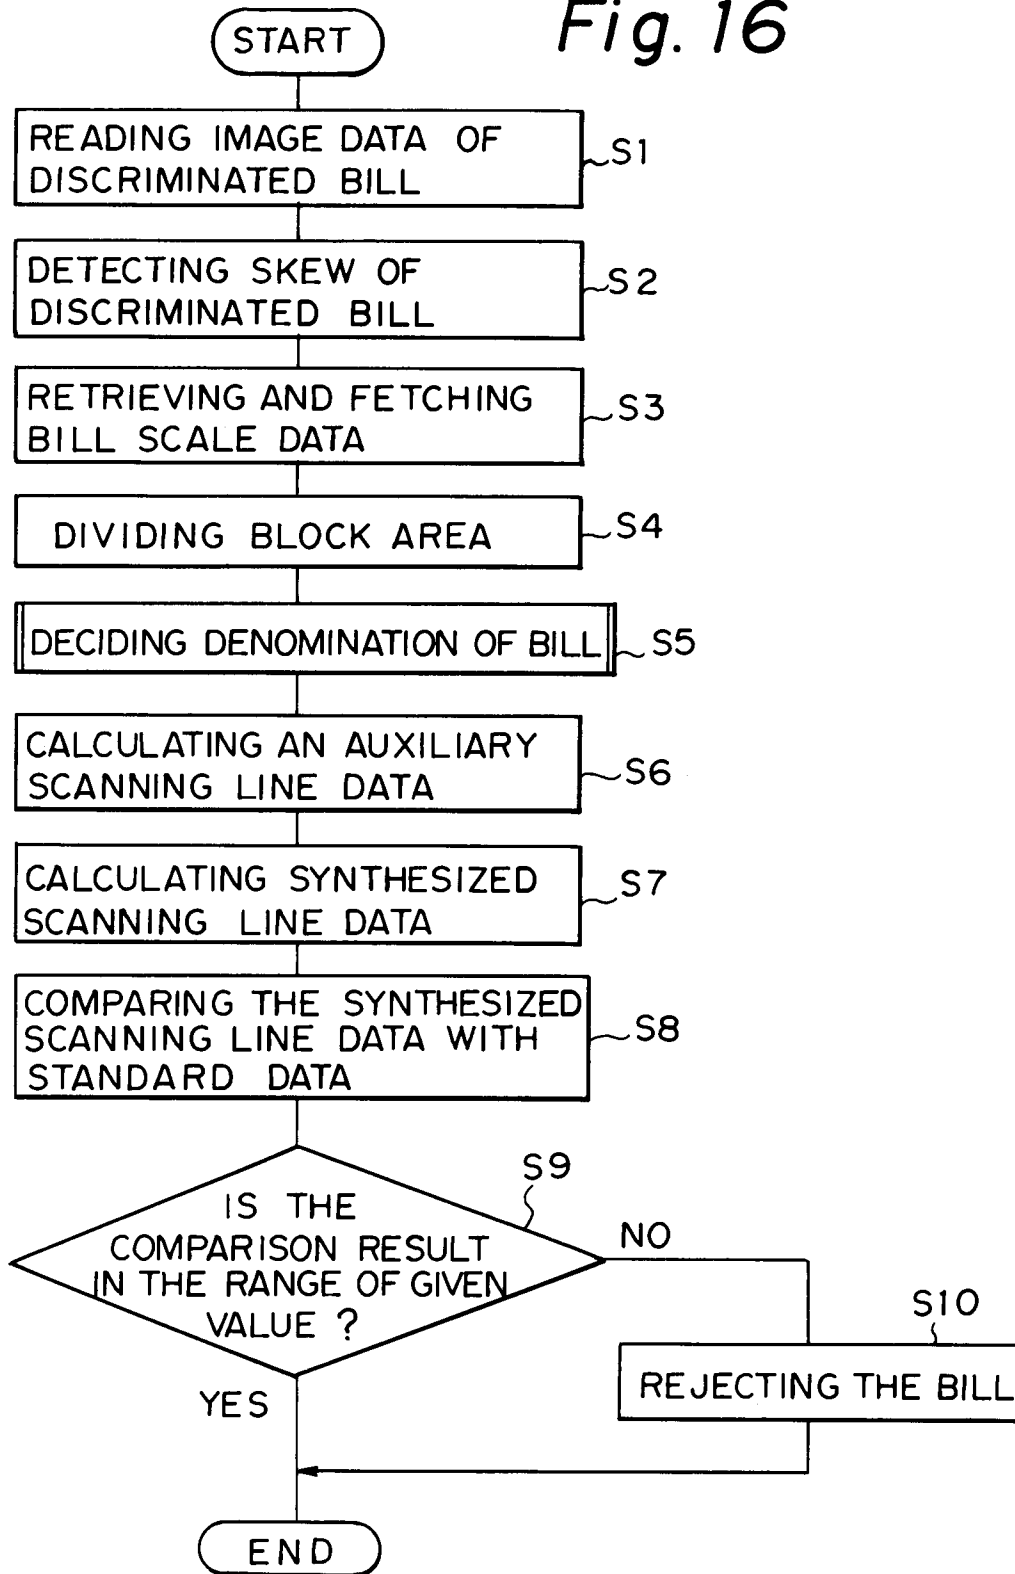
Fig. 16

START

READING IMAGE DATA OF DISCRIMINATED BILL
S1

DETECTING SKEW OF DISCRIMINATED BILL
S2

RETRIEVING AND FETCHING BILL SCALE DATA
S3

DIVIDING BLOCK AREA
S4

DECIDING DENOMINATION OF BILL
S5

CALCULATING AN AUXILIARY SCANNING LINE DATA
S6

CALCULATING SYNTHESIZED SCANNING LINE DATA
S7

COMPARING THE SYNTHESIZED SCANNING LINE DATA WITH STANDARD DATA
S8

S9
IS THE COMPARISON RESULT IN THE RANGE OF GIVEN VALUE ?

NO

S10
REJECTING THE BILL

YES

END